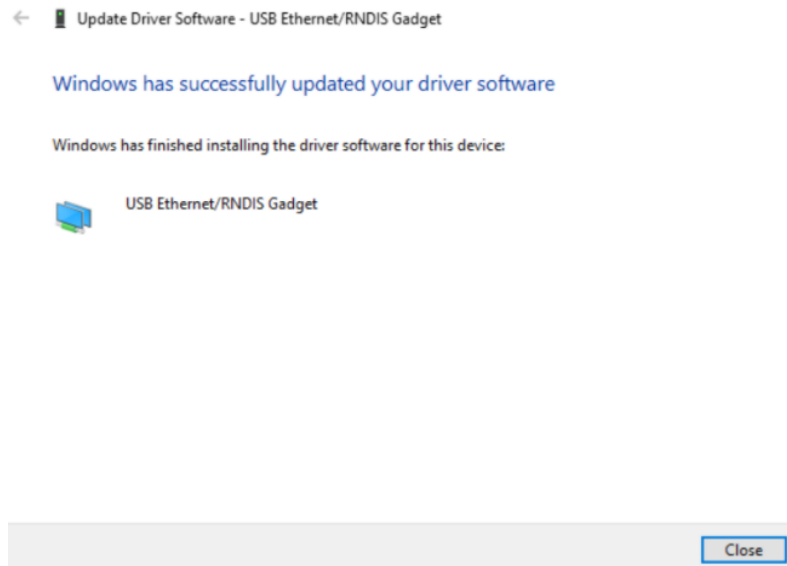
Update Driver Software - USB Ethernet/RNDIS Gadget

Windows has successfully updated your driver software

Windows has finished installing the driver software for this device:

USB Ethernet/RNDIS Gadget

Close